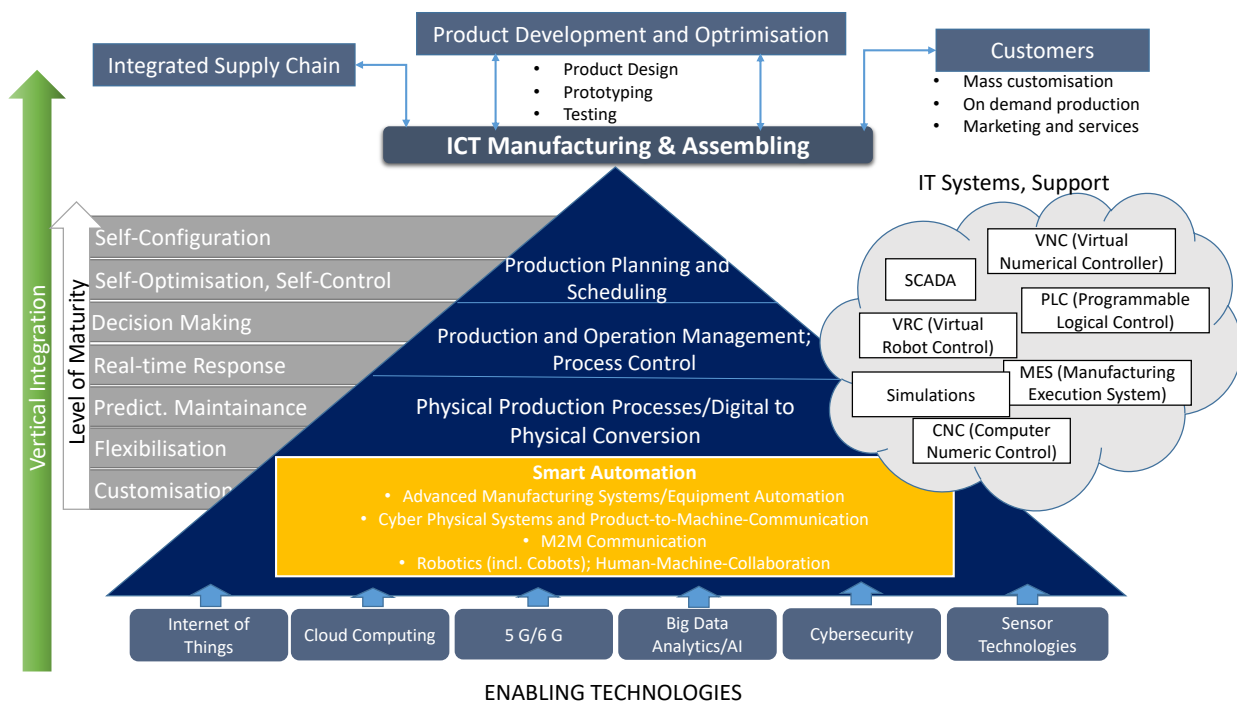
Product Development and Optrimisation

Integrated Supply Chain

- Product Design
- Prototyping
- Testing

Customers

- Mass customisation
- On demand production
- Marketing and services

ICT Manufacturing & Assembling

IT Systems, Support

Vertical Integration

Level of Maturity

Self-Configuration
Self-Optimisation, Self-Control
Decision Making
Real-time Response
Predict. Maintainance
Flexibilisation
Customisation

Production Planning and Scheduling

Production and Operation Management; Process Control

Physical Production Processes/Digital to Physical Conversion

Smart Automation
• Advanced Manufacturing Systems/Equipment Automation
• Cyber Physical Systems and Product-to-Machine-Communication
• M2M Communication
• Robotics (incl. Cobots); Human-Machine-Collaboration

VNC (Virtual Numerical Controller)
SCADA
PLC (Programmable Logical Control)
VRC (Virtual Robot Control)
Simulations
MES (Manufacturing Execution System)
CNC (Computer Numeric Control)

Internet of Things
Cloud Computing
5 G/6 G
Big Data Analytics/AI
Cybersecurity
Sensor Technologies

ENABLING TECHNOLOGIES